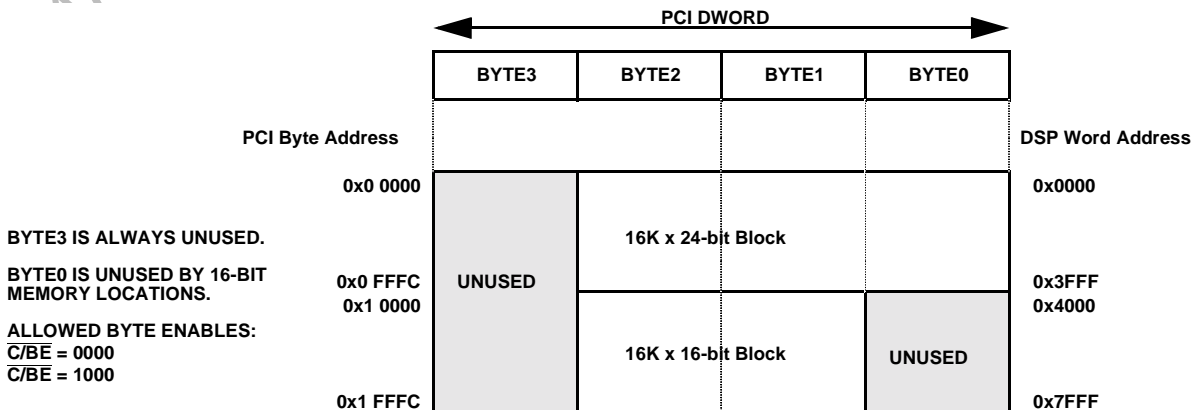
PCI DWORD

| BYTE3 | BYTE2 | BYTE1 | BYTE0 |
|---|---|---|---|

PCI Byte Address

DSP Word Address

0x0 0000

0x0000

BYTE3 IS ALWAYS UNUSED.

16K x 24-bit Block

BYTE0 IS UNUSED BY 16-BIT MEMORY LOCATIONS.

0x0 FFFC

UNUSED

0x3FFF

0x1 0000

0x4000

ALLOWED BYTE ENABLES:
$\overline{C/BE}$ = 0000
$\overline{C/BE}$ = 1000

16K x 16-bit Block

UNUSED

0x1 FFFC

0x7FFF